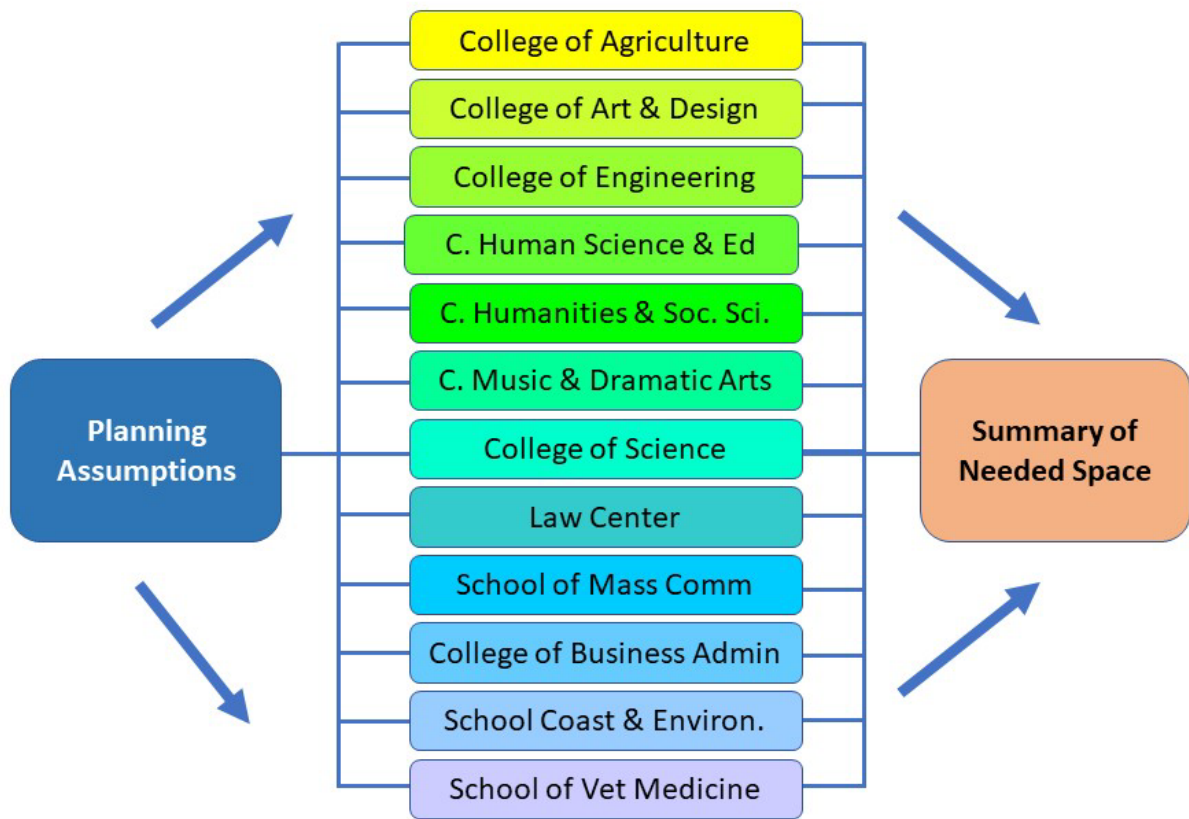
Planning Assumptions

College of Agriculture

College of Art & Design

College of Engineering

C. Human Science & Ed

C. Humanities & Soc. Sci.

C. Music & Dramatic Arts

College of Science

Law Center

School of Mass Comm

College of Business Admin

School Coast & Environ.

School of Vet Medicine

Summary of Needed Space